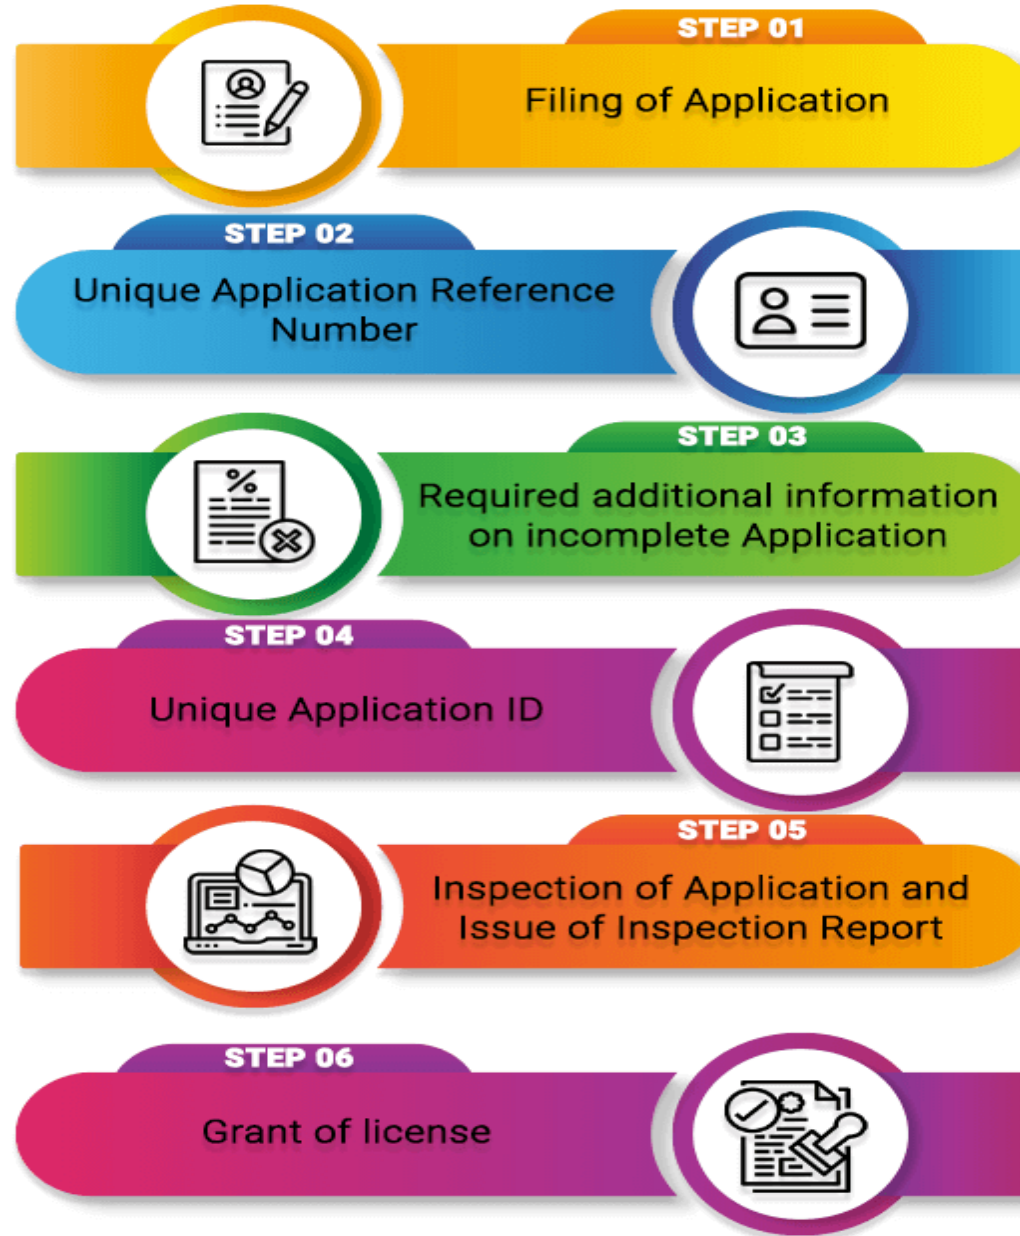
STEP 01
Filing of Application

STEP 02
Unique Application Reference Number

STEP 03
Required additional information on incomplete Application

STEP 04
Unique Application ID

STEP 05
Inspection of Application and Issue of Inspection Report

STEP 06
Grant of license